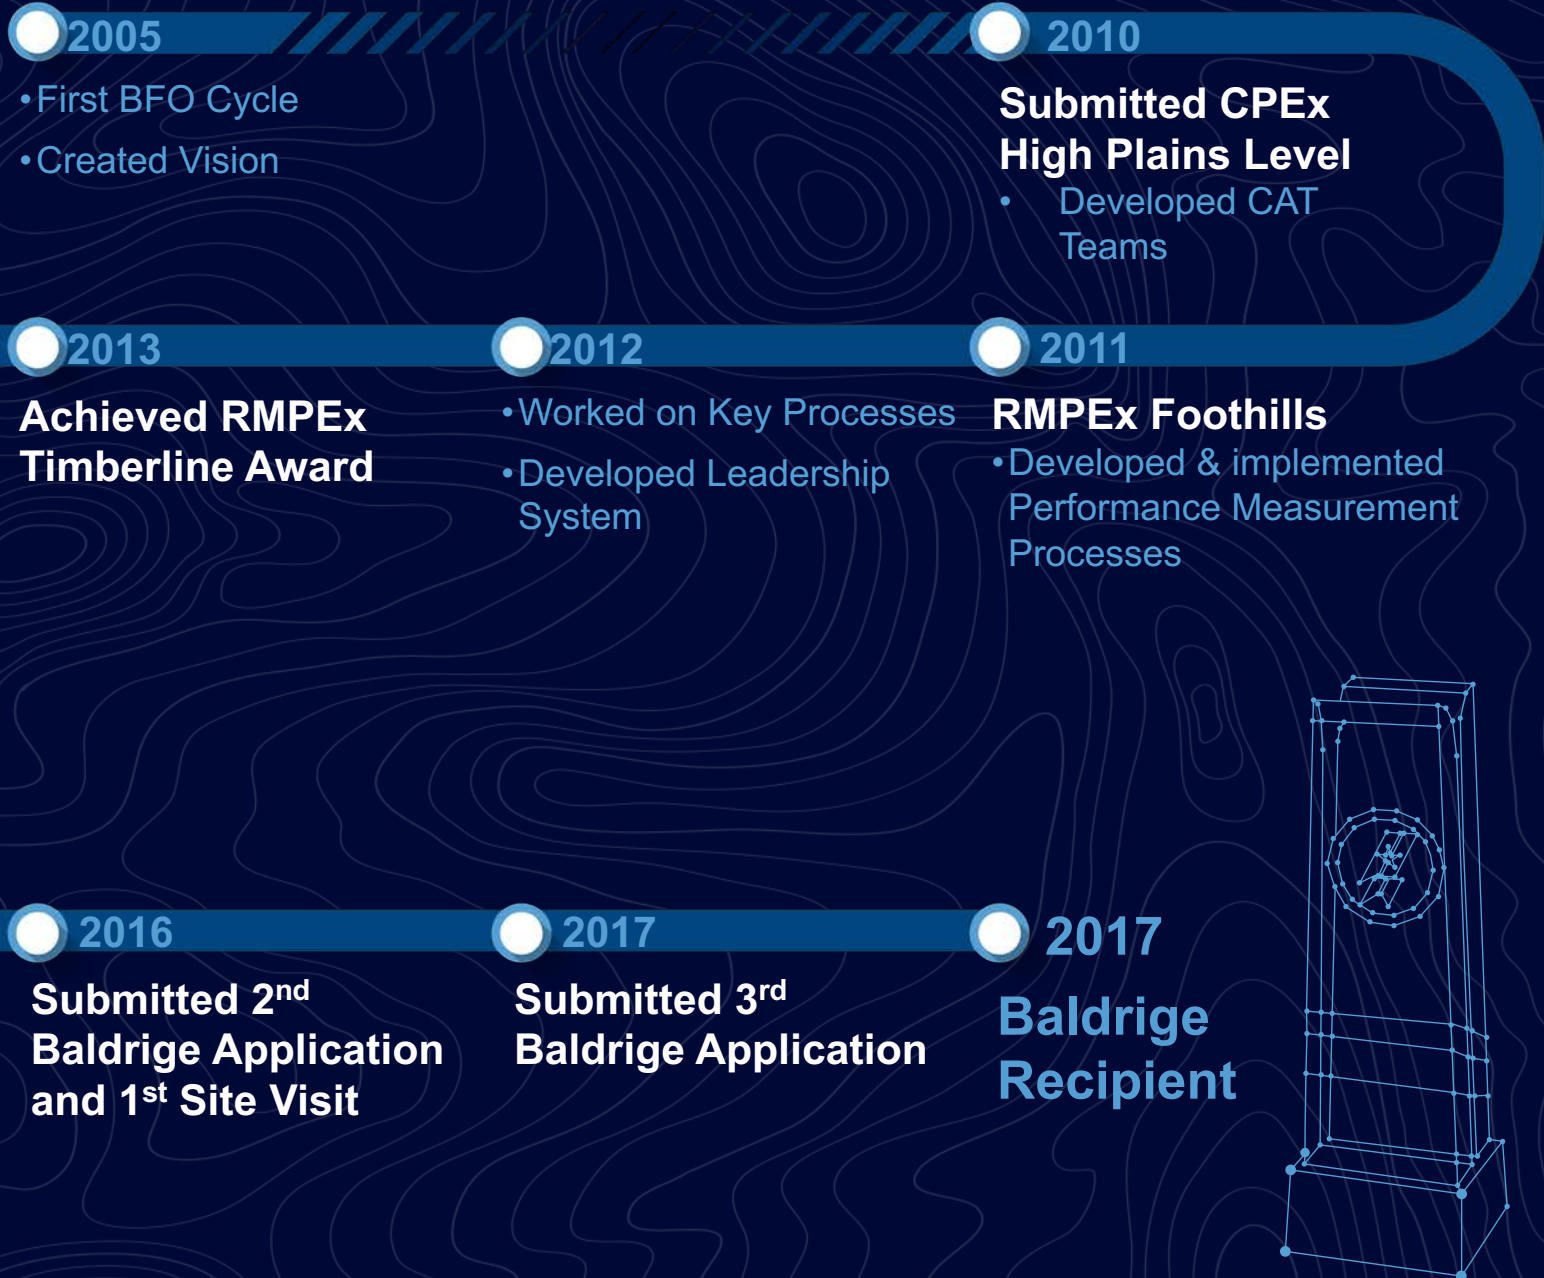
2005

• First BFO Cycle

• Created Vision

2010

Submitted CPEx High Plains Level

• Developed CAT Teams

2013

Achieved RMPEx Timberline Award

2012

• Worked on Key Processes

• Developed Leadership System

2011

RMPEx Foothills

• Developed & implemented Performance Measurement Processes

2016

Submitted 2$^{nd}$ Baldrige Application and 1$^{st}$ Site Visit

2017

Submitted 3$^{rd}$ Baldrige Application

2017

Baldrige Recipient